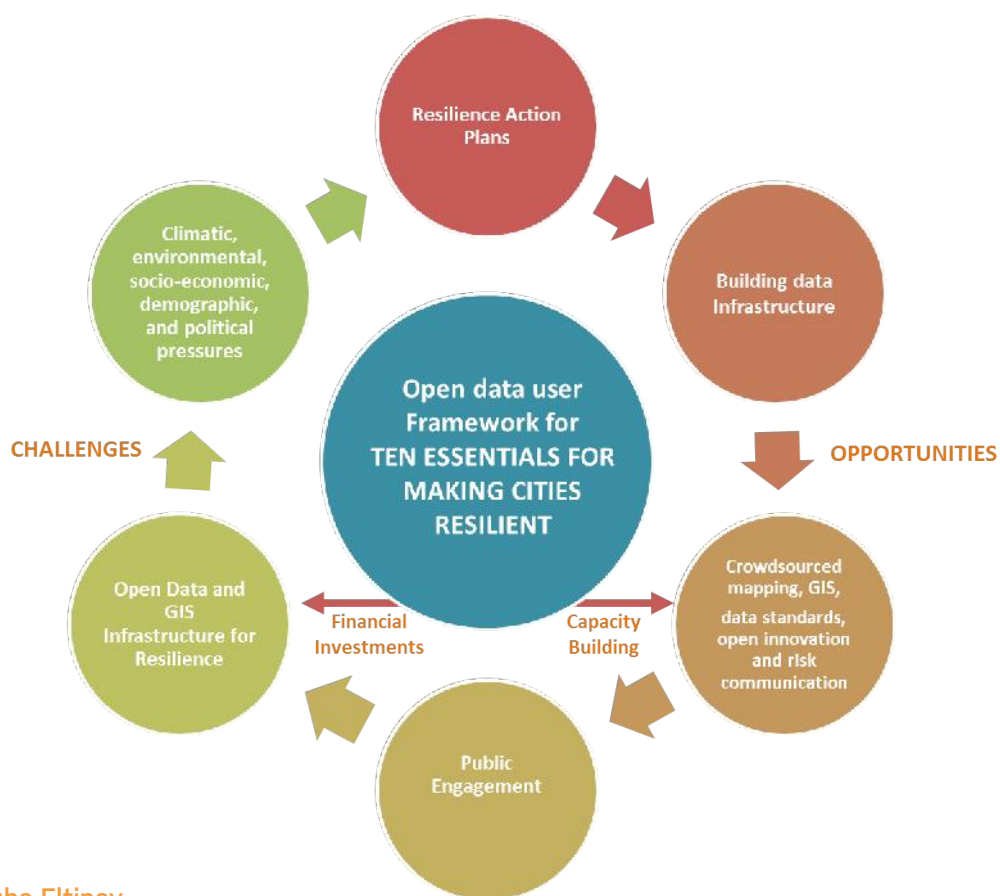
Resilience Action Plans

Building data Infrastructure

OPPORTUNITIES

Crowdsourced mapping, GIS, data standards, open innovation and risk communication

Public Engagement

Open Data and GIS Infrastructure for Resilience

CHALLENGES

Climatic, environmental, socio-economic, demographic, and political pressures

Open data user Framework for TEN ESSENTIALS FOR MAKING CITIES RESILIENT

Financial Investments

Capacity Building

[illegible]